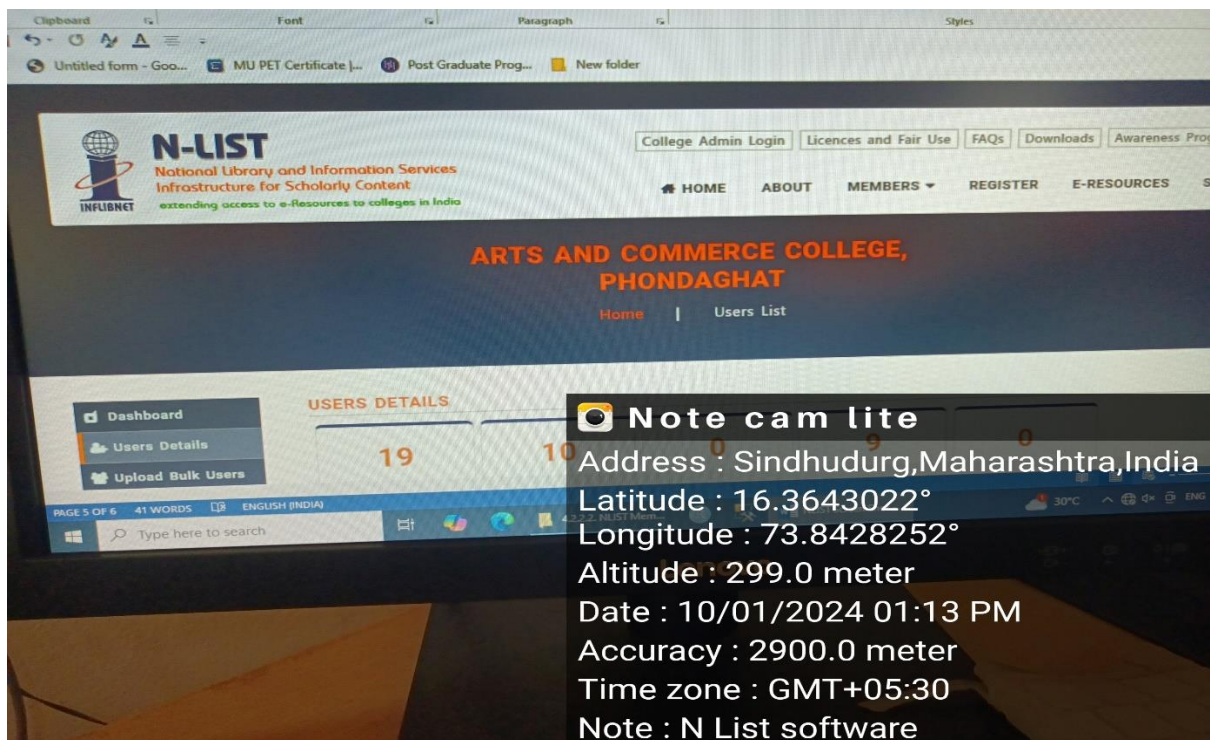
Clipboard Font Paragraph Styles

Untitled form - Goo... MU PET Certificate |... Post Graduate Prog... New folder

N-LIST
National Library and Information Services Infrastructure for Scholarly Content
extending access to e-Resources to colleges in India
INFLIBNET

College Admin Login | Licences and Fair Use | FAQs | Downloads | Awareness Pro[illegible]

HOME ABOUT MEMBERS REGISTER E-RESOURCES

ARTS AND COMMERCE COLLEGE, PHONDAGHAT

Home | Users List

Dashboard
Users Details
Upload Bulk Users

USERS DETAILS

19 10 0 9 0

PAGE 5 OF 6 41 WORDS ENGLISH (INDIA)

Type here to search

30°C ENG

Note cam lite
Address : Sindhudurg,Maharashtra,India
Latitude : 16.3643022°
Longitude : 73.8428252°
Altitude : 299.0 meter
Date : 10/01/2024 01:13 PM
Accuracy : 2900.0 meter
Time zone : GMT+05:30
Note : N List software